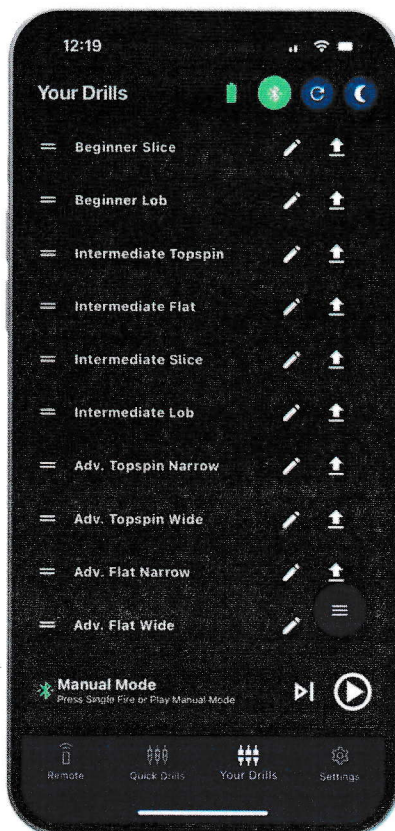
12:19

Your Drills

Beginner Slice

Beginner Lob

Intermediate Topspin

Intermediate Flat

Intermediate Slice

Intermediate Lob

Adv. Topspin Narrow

Adv. Topspin Wide

Adv. Flat Narrow

Adv. Flat Wide

Manual Mode
Press Single Fire or Play Manual Mode

Remote
Quick Drills
Your Drills
Settings